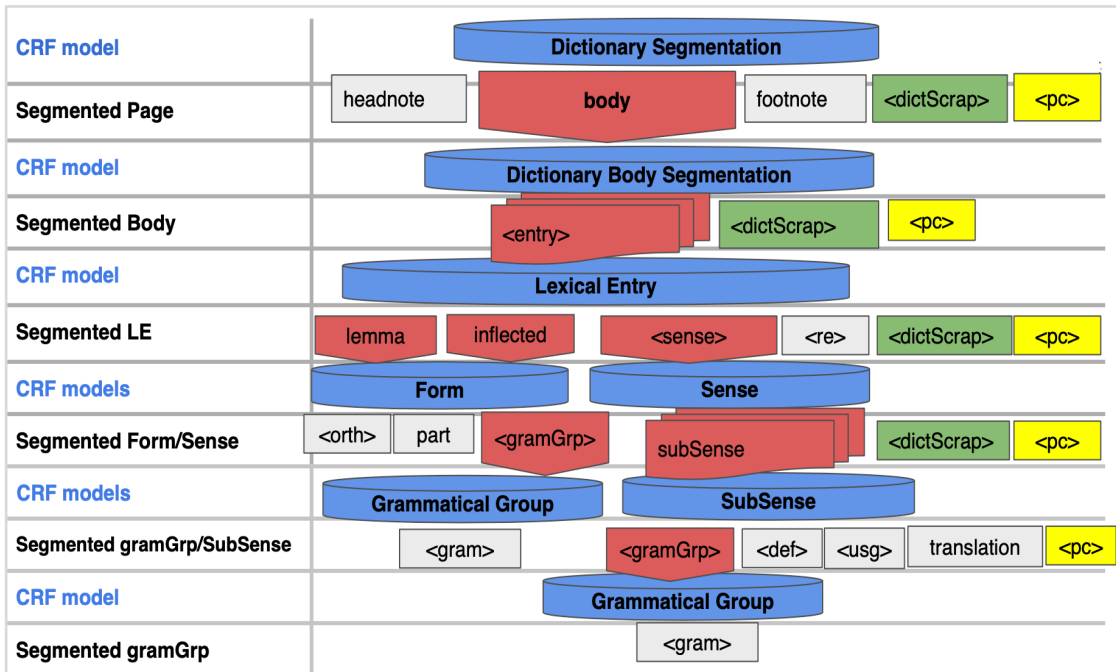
| | |
|---|---|
| CRF model | Dictionary Segmentation |
| Segmented Page | headnote body footnote <dictScrap> <pc> |
| CRF model | Dictionary Body Segmentation |
| Segmented Body | <entry> <dictScrap> <pc> |
| CRF model | Lexical Entry |
| Segmented LE | lemma inflected <sense> <re> <dictScrap> <pc> |
| CRF models | Form Sense |
| Segmented Form/Sense | <orth> part <gramGrp> subSense <dictScrap> <pc> |
| CRF models | Grammatical Group SubSense |
| Segmented gramGrp/SubSense | <gram> <gramGrp> <def> <usg> translation <pc> |
| CRF model | Grammatical Group |
| Segmented gramGrp | <gram> |